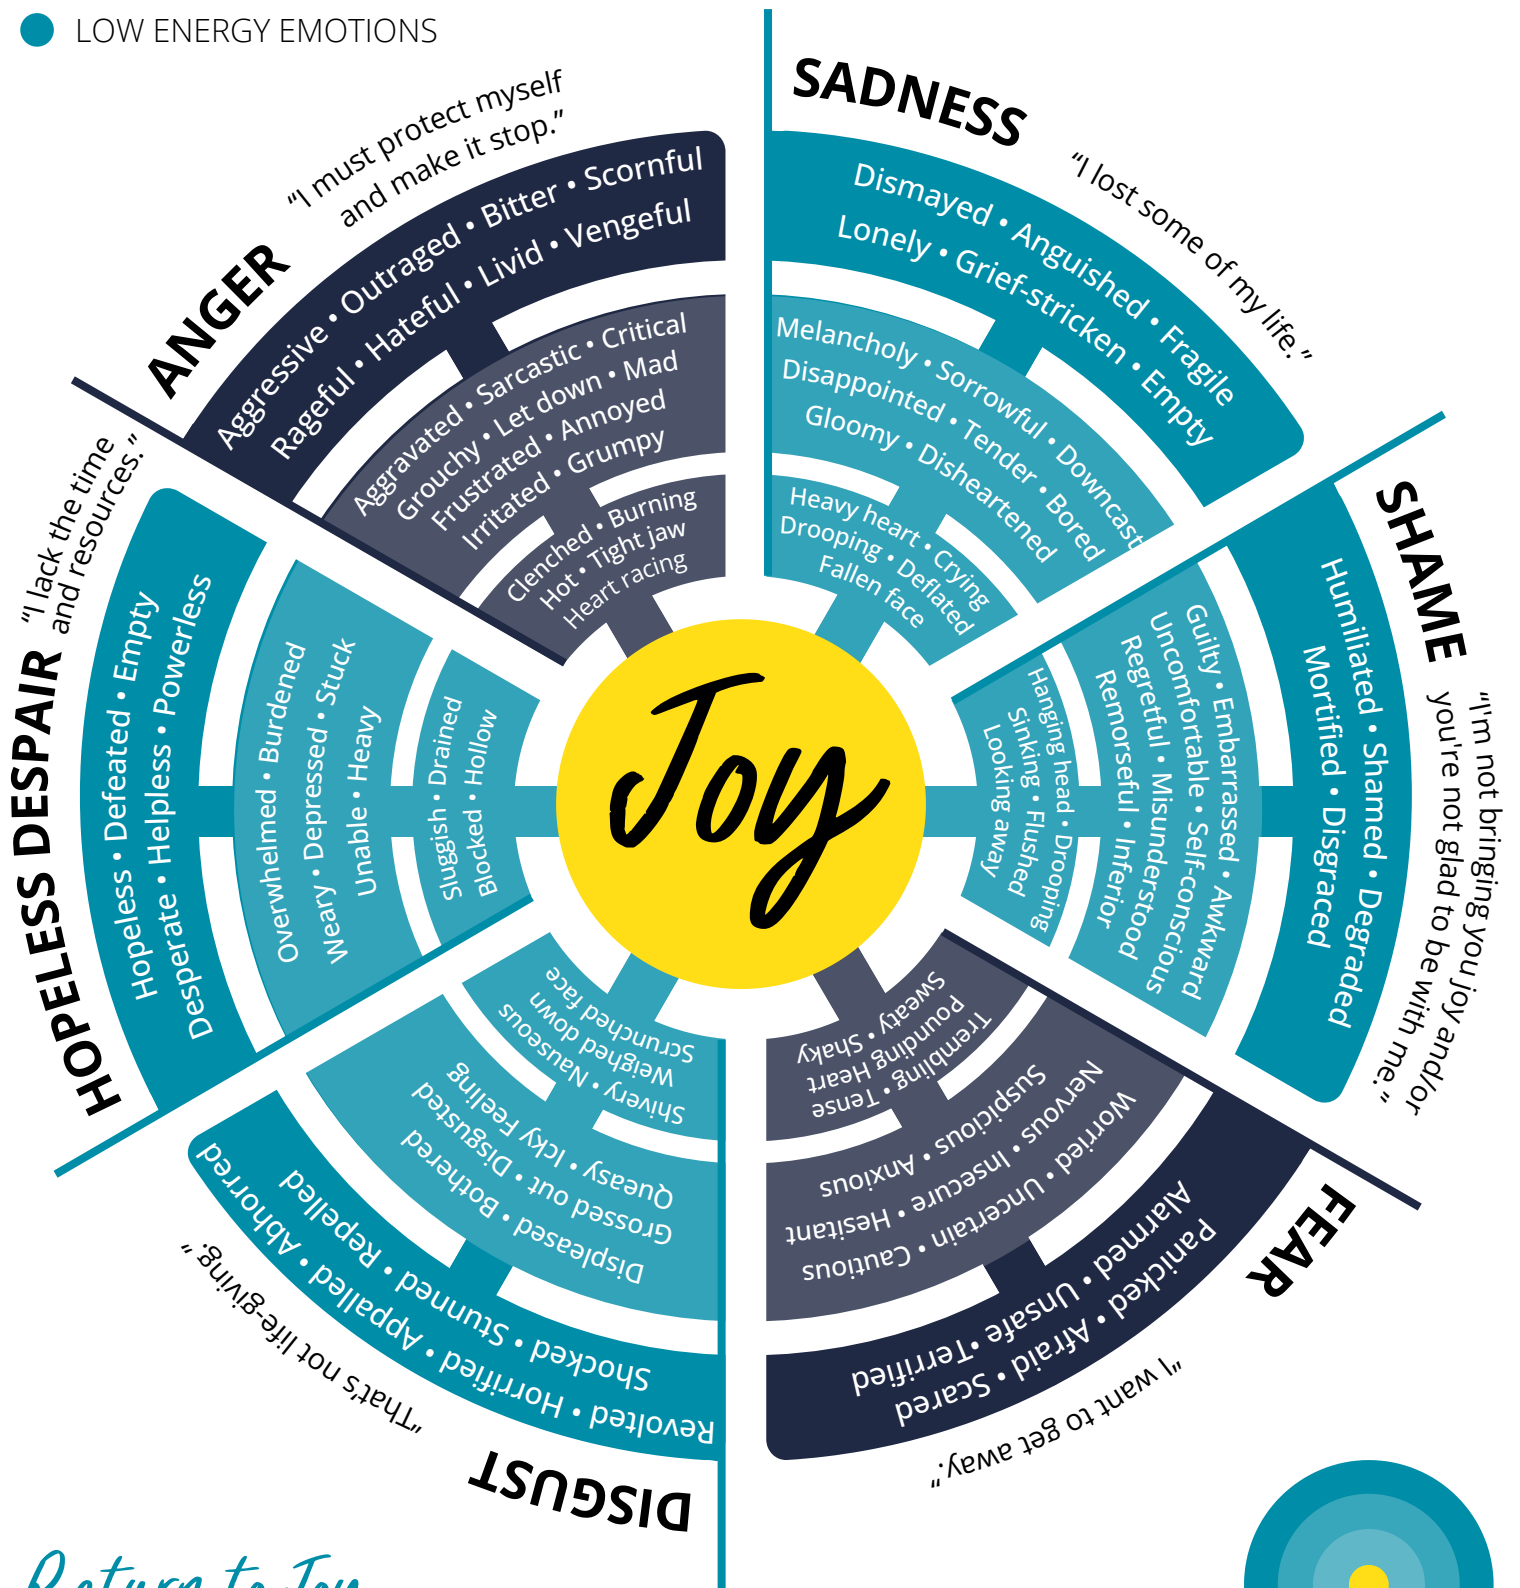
LOW ENERGY EMOTIONS

ANGER
"I must protect myself and make it stop."
Aggressive • Outraged • Bitter • Scornful
Rageful • Hateful • Livid • Vengeful
Aggravated • Sarcastic • Critical
Grouchy • Let down • Mad
Frustrated • Annoyed
Irritated • Grumpy
Clenched • Burning
Hot • Tight jaw
Heart racing

SADNESS
"I lost some of my life."
Dismayed • Anguished • Fragile
Lonely • Grief-stricken • Empty
Melancholy • Sorrowful • Downcast
Disappointed • Tender • Bored
Gloomy • Disheartened
Heavy heart • Crying
Drooping • Deflated
Fallen face

SHAME
"I'm not bringing you joy and/or you're not glad to be with me."
Humiliated • Shamed • Degraded
Mortified • Disgraced
Guilty • Embarrassed • Awkward
Uncomfortable • Self-conscious
Regretful • Misunderstood
Remorseful • Inferior
Hanging head • Drooping
Sinking • Flushed
Looking away

FEAR
"I want to get away."
Panicked • Alarmed
Scared • Afraid • Unsafe • Terrified
Worried • Nervous
Cautious • Uncertain • Suspicious
Hesitant • Insecure • Anxious
Trembling • Sweaty
Heart pounding
Tense • Shaky

DISGUST
"That's not life-giving."
Revolted • Horrified • Shocked
Abhorred • Appalled • Stunned • Repelled
Displeased • Grossed out • Queasy
Bothered • Disgusted • Icky Feeling
Shivery • Nauseous
Weighed down
Scrunched face

HOPELESS DESPAIR
"I lack the time and resources."
Hopeless • Defeated • Empty
Desperate • Helpless • Powerless
Overwhelmed • Burdened
Weary • Depressed • Stuck
Unable • Heavy
Sluggish • Drained
Blocked • Hollow

Joy

Return to Joy